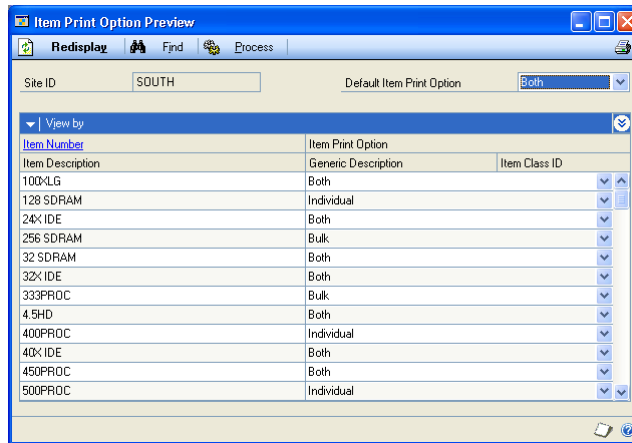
Item Print Option Preview

Redisplay | Find | Process

Site ID SOUTH

Default Item Print Option Both

View by

| Item Number | Item Print Option | |
|---|---|---|
| Item Description | Generic Description | Item Class ID |
| 100XLG | Both | |
| 128 SDRAM | Individual | |
| 24X IDE | Both | |
| 256 SDRAM | Bulk | |
| 32 SDRAM | Both | |
| 32X IDE | Both | |
| 333PROC | Bulk | |
| 4.5HD | Both | |
| 400PROC | Individual | |
| 40X IDE | Both | |
| 450PROC | Both | |
| 500PROC | Individual | |